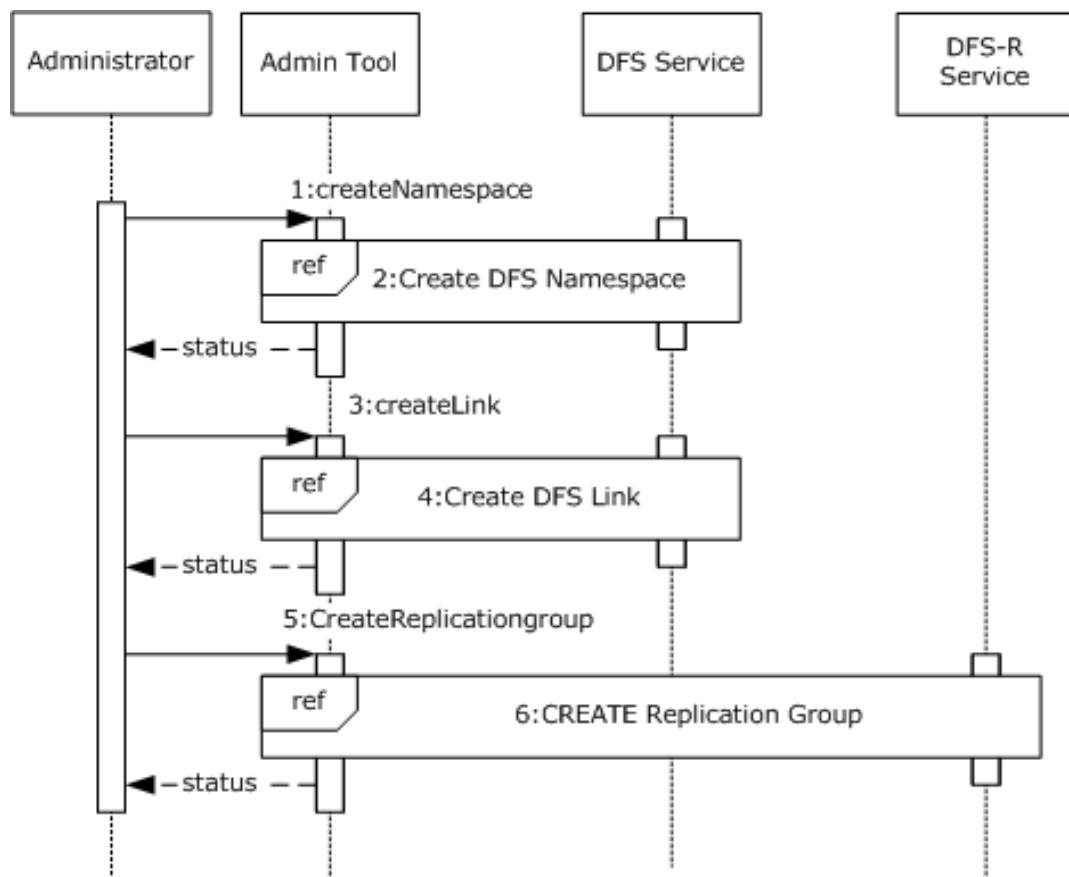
Administrator

Admin Tool

DFS Service

DFS-R Service

1:createNamespace

ref

2:Create DFS Namespace

status

3:createLink

ref

4:Create DFS Link

status

5:CreateReplicationgroup

ref

6:CREATE Replication Group

status